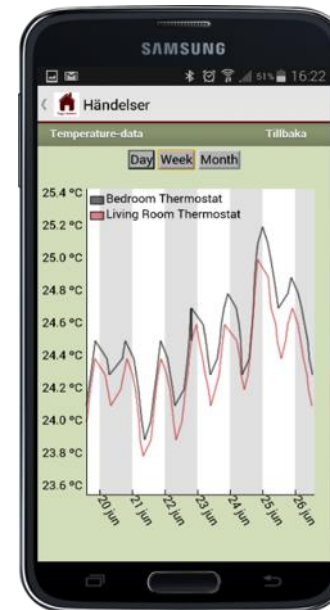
SAMSUNG

51% 16:22

Händelser

Temperature-data

Tillbaka

Day Week Month

25.4 °C
25.2 °C
25.0 °C
24.8 °C
24.6 °C
24.4 °C
24.2 °C
24.0 °C
23.8 °C
23.6 °C

Bedroom Thermostat
Living Room Thermostat

20 jun
21 jun
22 jun
23 jun
24 jun
25 jun
26 jun